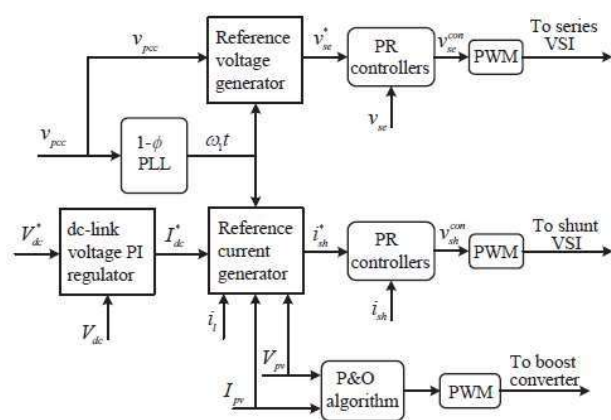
$v_{pcc}$

Reference voltage generator

$v_{se}^{*}$

PR controllers

$v_{se}^{con}$

PWM

To series VSI

$v_{se}$

$v_{pcc}$

1-$\phi$ PLL

$\omega_1 t$

$V_{dc}^{*}$

dc-link voltage PI regulator

$I_{dc}^{*}$

Reference current generator

$i_{sh}^{*}$

PR controllers

$v_{sh}^{con}$

PWM

To shunt VSI

$V_{dc}$

$i_l$

$i_{sh}$

$V_{pv}$

$I_{pv}$

P&O algorithm

PWM

To boost converter